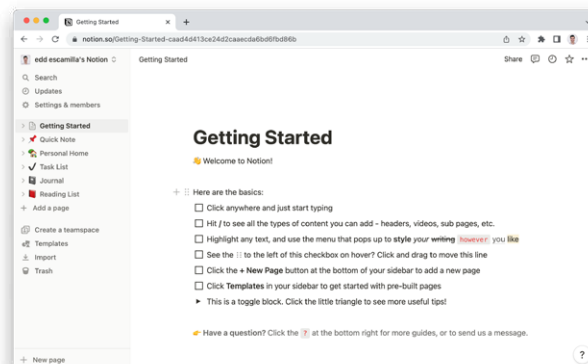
Getting Started

notion.so/Getting-Started-caad4d413ce24d2caaecda6bd6fbd86b

edd escamilla's Notion

Search
Updates
Settings & members

Getting Started
Quick Note
Personal Home
Task List
Journal
Reading List
Add a page

Create a teamspace
Templates
Import
Trash

New page

Getting Started

Share

Getting Started

👋 Welcome to Notion!

Here are the basics:

Click anywhere and just start typing

Hit / to see all the types of content you can add - headers, videos, sub pages, etc.

Highlight any text, and use the menu that pops up to style your writing however you like

See the ⋮⋮ to the left of this checkbox on hover? Click and drag to move this line

Click the + New Page button at the bottom of your sidebar to add a new page

Click Templates in your sidebar to get started with pre-built pages

This is a toggle block. Click the little triangle to see more useful tips!

👉 Have a question? Click the ? at the bottom right for more guides, or to send us a message.

?